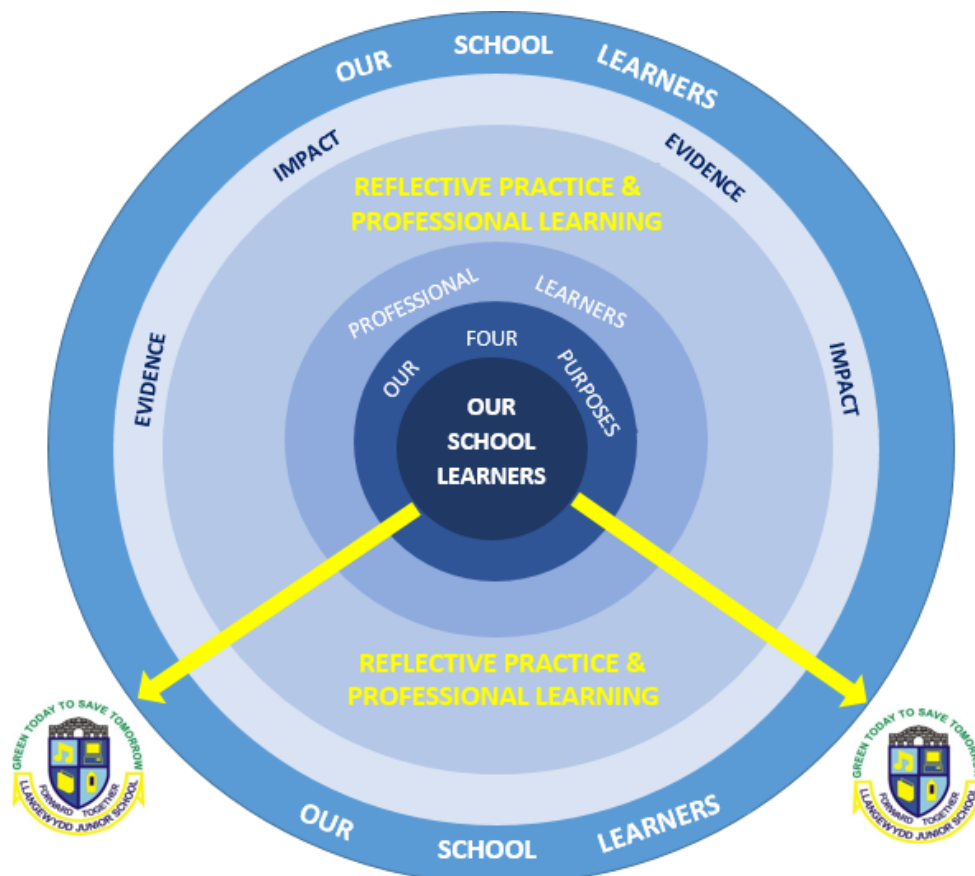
OUR SCHOOL LEARNERS

IMPACT

EVIDENCE

REFLECTIVE PRACTICE & PROFESSIONAL LEARNING

EVIDENCE

IMPACT

PROFESSIONAL LEARNERS

OUR FOUR PURPOSES

OUR SCHOOL LEARNERS

REFLECTIVE PRACTICE & PROFESSIONAL LEARNING

GREEN TODAY TO SAVE TOMORROW
FORWARD TOGETHER
LLANGEWYDD JUNIOR SCHOOL

OUR SCHOOL LEARNERS

GREEN TODAY TO SAVE TOMORROW
FORWARD TOGETHER
LLANGEWYDD JUNIOR SCHOOL